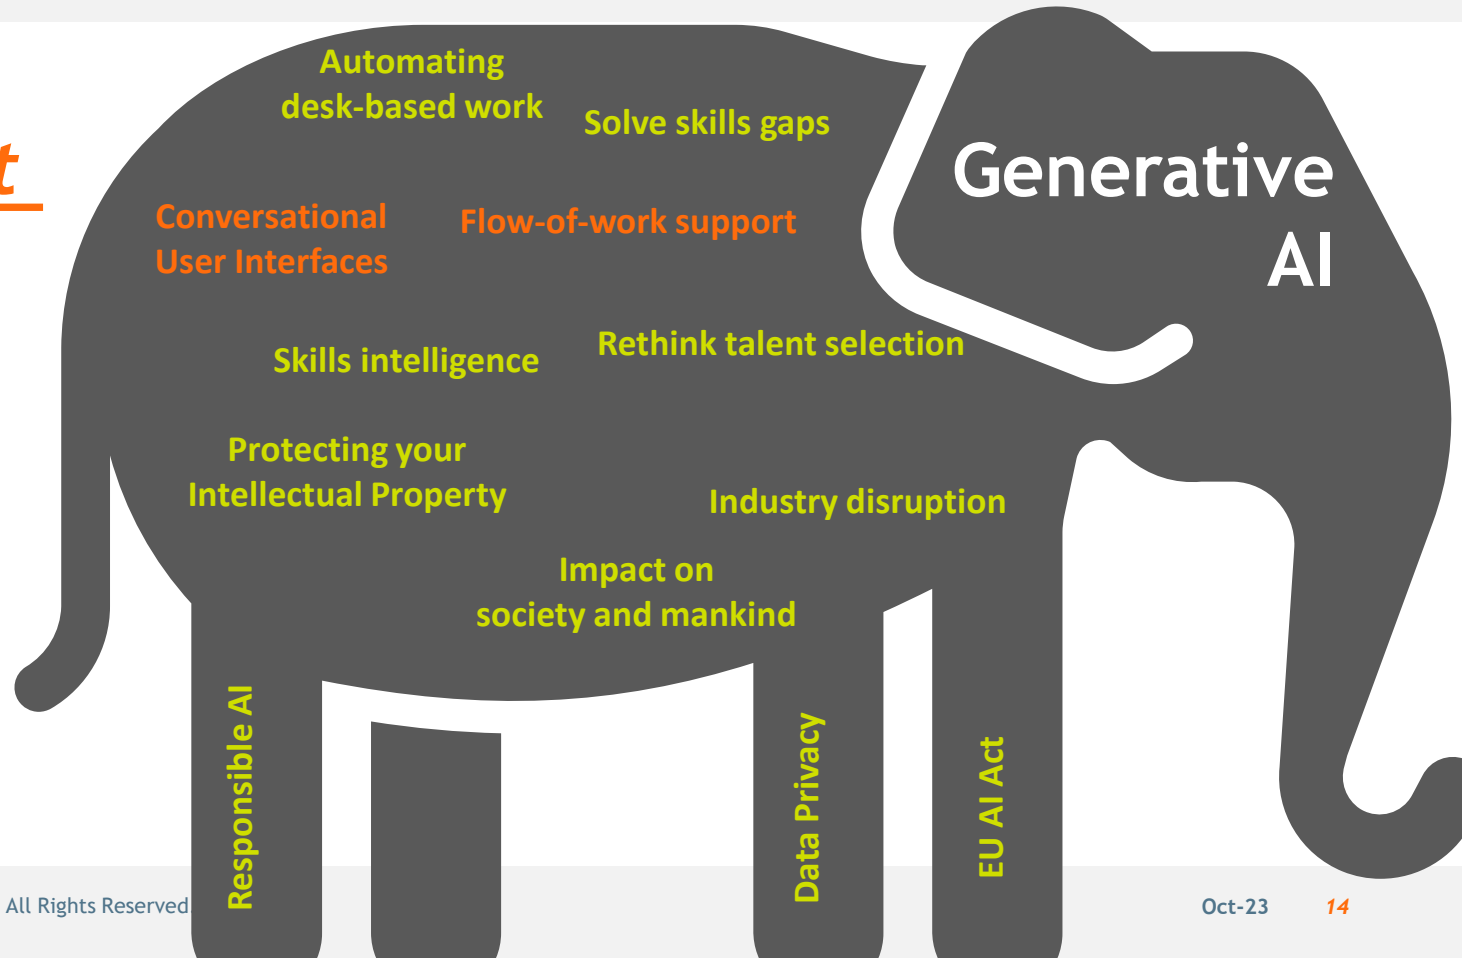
t

Automating desk-based work

Solve skills gaps

Generative AI

Conversational User Interfaces

Flow-of-work support

Skills intelligence

Rethink talent selection

Protecting your Intellectual Property

Industry disruption

Impact on society and mankind

Responsible AI

Data Privacy

EU AI Act

All Rights Reserved

Oct-23

14